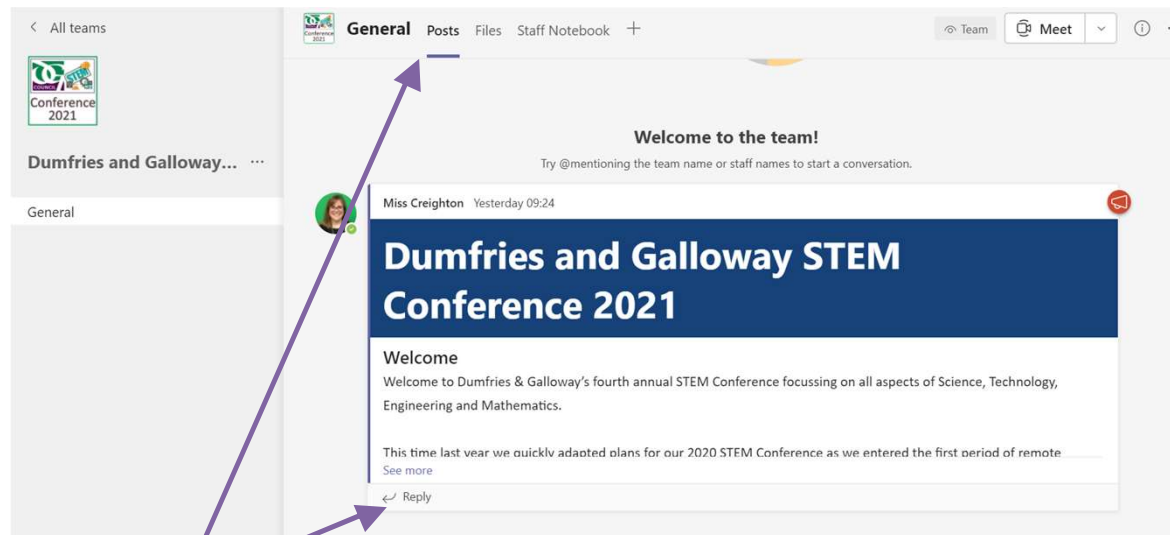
< All teams

Conference 2021

Dumfries and Galloway... ···

General

General Posts Files Staff Notebook +

Team Meet

Welcome to the team!

Try @mentioning the team name or staff names to start a conversation.

Miss Creighton Yesterday 09:24

Dumfries and Galloway STEM Conference 2021

Welcome

Welcome to Dumfries & Galloway's fourth annual STEM Conference focussing on all aspects of Science, Technology, Engineering and Mathematics.

This time last year we quickly adapted plans for our 2020 STEM Conference as we entered the first period of remote

See more

Reply